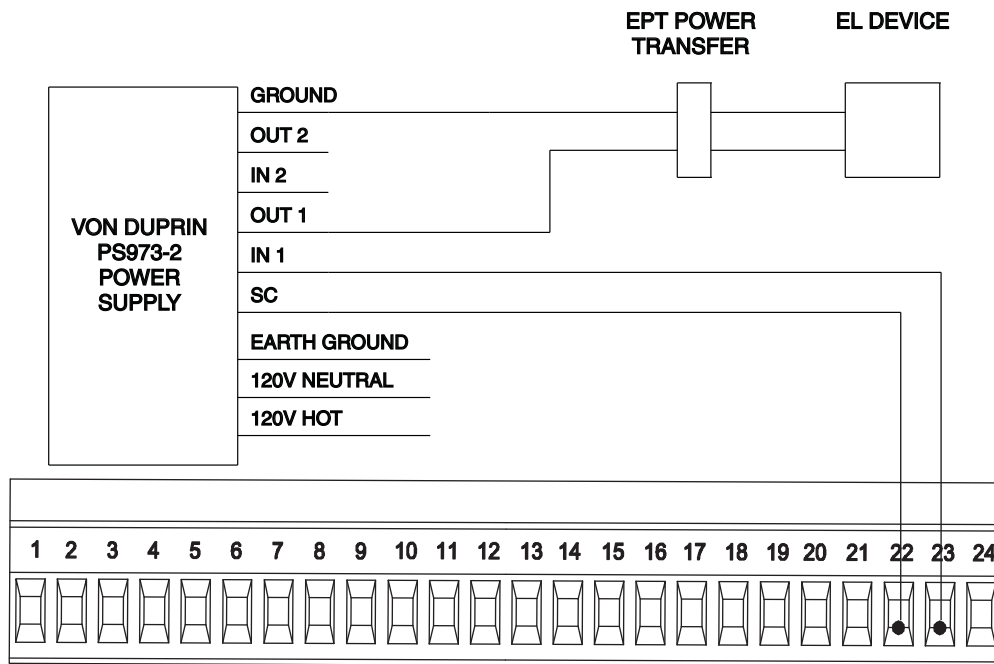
EPT POWER TRANSFER

EL DEVICE

VON DUPRIN PS973-2 POWER SUPPLY

GROUND

OUT 2

IN 2

OUT 1

IN 1

SC

EARTH GROUND

120V NEUTRAL

120V HOT

1 2 3 4 5 6 7 8 9 10 11 12 13 14 15 16 17 18 19 20 21 22 23 24